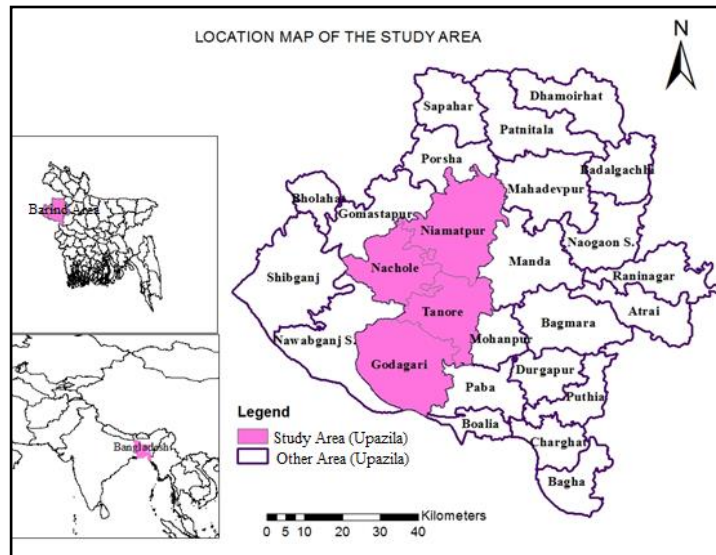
LOCATION MAP OF THE STUDY AREA

N

Barind Area

Bangladesh

Sapahar
Dhamoirhat
Patnitala
Porsha
Badalgachhi
Mahadevpur
Bholahat
Gomastapur
Niamatpur
Naogaon S.
Nachole
Manda
Shibganj
Raninagar
Tanore
Atrai
Bagmara
Nawabganj S.
Mohanpur
Godagari
Durgapur
Puthia
Paba
Boalia
Charghat
Bagha

Legend
Study Area (Upazila)
Other Area (Upazila)

0 5 10 20 30 40 Kilometers